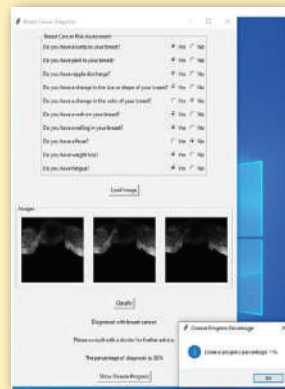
Breast Cancer Diagnosis

Breast Cancer Risk Assessment

Do you have a lump in your breast? Yes No

Do you have pain in your breast? Yes No

Do you have nipple discharge? Yes No

Do you have a change in the size or shape of your breast? Yes No

Do you have a change in the color of your breast? Yes No

Do you have a rash on your breast? Yes No

Do you have a swelling in your breast? Yes No

Do you have a fever? Yes No

Do you have weight loss? Yes No

Do you have fatigue? Yes No

Load Image

Images

Classify

Diagnosed with breast cancer

Please consult with a doctor for further advice.

The percentage of diagnosis is 30%

Show Disease Progress

Disease Progress Percentage

Disease progress percentage: 11%

OK